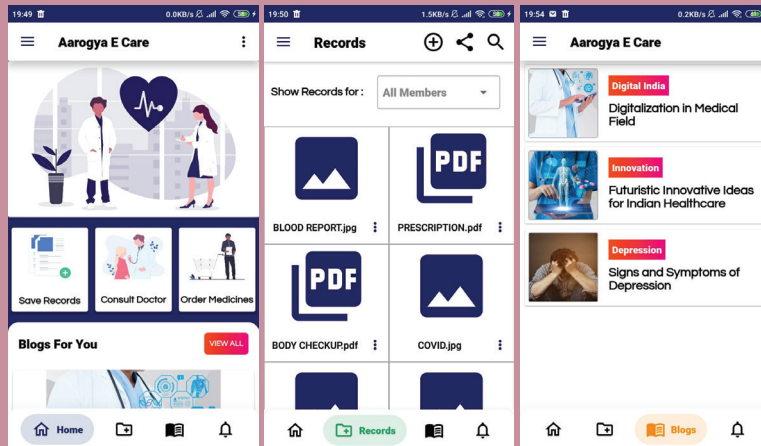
19:49 0.0KB/s 56

Aarogya E Care

Save Records

Consult Doctor

Order Medicines

Blogs For You

VIEW ALL

Home

19:50 1.5KB/s 56

Records

Show Records for :

All Members

PDF

BLOOD REPORT.jpg

PRESCRIPTION.pdf

PDF

BODY CHECKUP.pdf

COVID.jpg

Records

19:54 0.2KB/s 56

Aarogya E Care

Digital India

Digitalization in Medical Field

Innovation

Futuristic Innovative Ideas for Indian Healthcare

Depression

Signs and Symptoms of Depression

Blogs